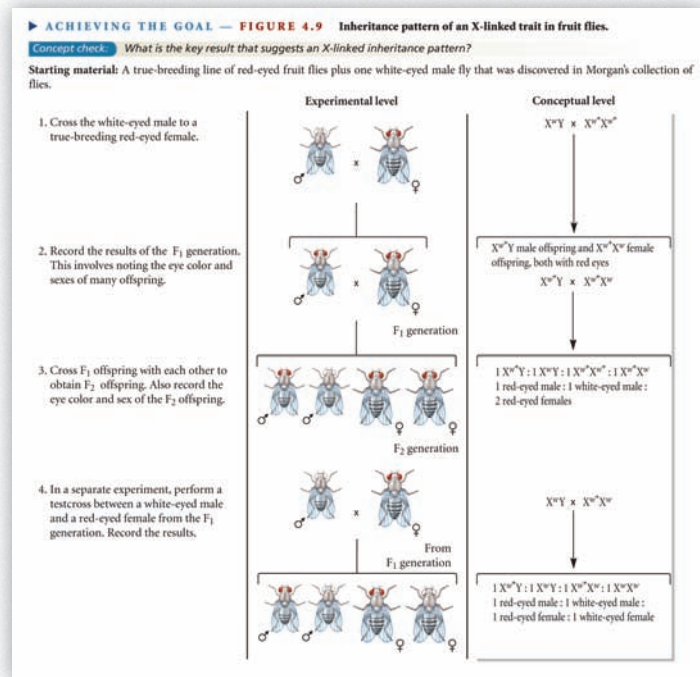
▶ ACHIEVING THE GOAL — FIGURE 4.9 Inheritance pattern of an X-linked trait in fruit flies.

Concept check: What is the key result that suggests an X-linked inheritance pattern?

Starting material: A true-breeding line of red-eyed fruit flies plus one white-eyed male fly that was discovered in Morgan's collection of flies.

| | Experimental level | Conceptual level |
|---|---|---|
| 1. Cross the white-eyed male to a true-breeding red-eyed female. | ♂ x ♀ | $X^{w}Y$ x $X^{w^+}X^{w^+}$ |
| 2. Record the results of the $F_1$ generation. This involves noting the eye color and sexes of many offspring. | ♂ x ♀ $F_1$ generation | $X^{w^+}Y$ male offspring and $X^{w^+}X^{w}$ female offspring, both with red eyes; $X^{w^+}Y$ x $X^{w^+}X^{w}$ |
| 3. Cross $F_1$ offspring with each other to obtain $F_2$ offspring. Also record the eye color and sex of the $F_2$ offspring. | ♂ ♂ ♀ ♀ $F_2$ generation | $1\ X^{w^+}Y : 1\ X^{w}Y : 1\ X^{w^+}X^{w^+} : 1\ X^{w^+}X^{w}$; 1 red-eyed male : 1 white-eyed male : 2 red-eyed females |
| 4. In a separate experiment, perform a testcross between a white-eyed male and a red-eyed female from the $F_1$ generation. Record the results. | ♂ x ♀ From $F_1$ generation; ♂ ♂ ♀ ♀ | $X^{w}Y$ x $X^{w^+}X^{w}$; $1\ X^{w^+}Y : 1\ X^{w}Y : 1\ X^{w^+}X^{w} : 1\ X^{w}X^{w}$; 1 red-eyed male : 1 white-eyed male : 1 red-eyed female : 1 white-eyed female |